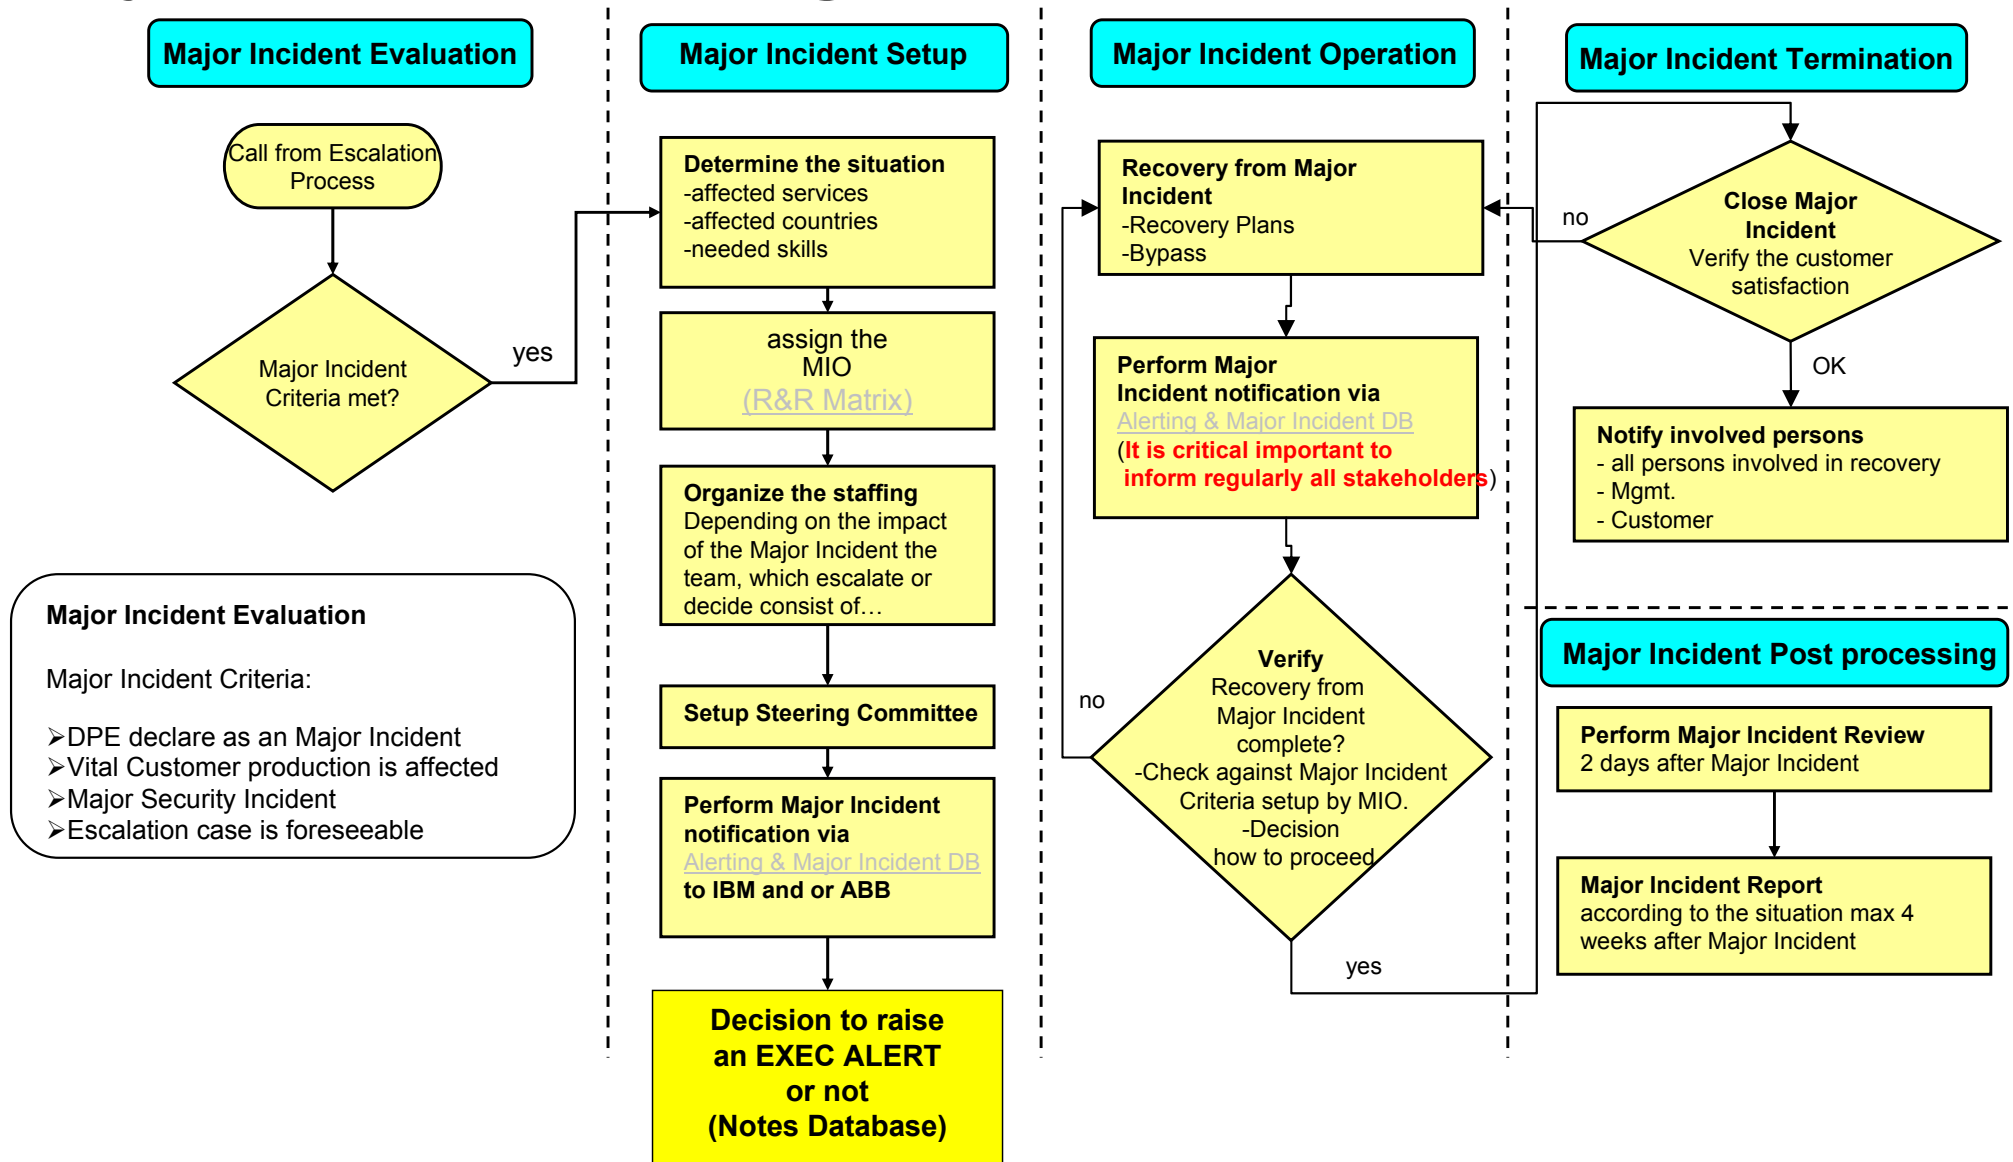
Major Incident Evaluation

Call from Escalation Process

Major Incident Criteria met?

yes

Major Incident Evaluation

Major Incident Criteria:

➤DPE declare as an Major Incident
➤Vital Customer production is affected
➤Major Security Incident
➤Escalation case is foreseeable

Major Incident Setup

Determine the situation
-affected services
-affected countries
-needed skills

assign the MIO
(R&R Matrix)

Organize the staffing
Depending on the impact of the Major Incident the team, which escalate or decide consist of…

Setup Steering Committee

Perform Major Incident notification via
Alerting & Major Incident DB
to IBM and or ABB

Decision to raise an EXEC ALERT or not
(Notes Database)

Major Incident Operation

Recovery from Major Incident
-Recovery Plans
-Bypass

Perform Major Incident notification via
Alerting & Major Incident DB
(It is critical important to inform regularly all stakeholders)

no

Verify
Recovery from Major Incident complete?
-Check against Major Incident Criteria setup by MIO.
-Decision how to proceed

yes

Major Incident Termination

no

Close Major Incident
Verify the customer satisfaction

OK

Notify involved persons
- all persons involved in recovery
- Mgmt.
- Customer

Major Incident Post processing

Perform Major Incident Review
2 days after Major Incident

Major Incident Report
according to the situation max 4 weeks after Major Incident